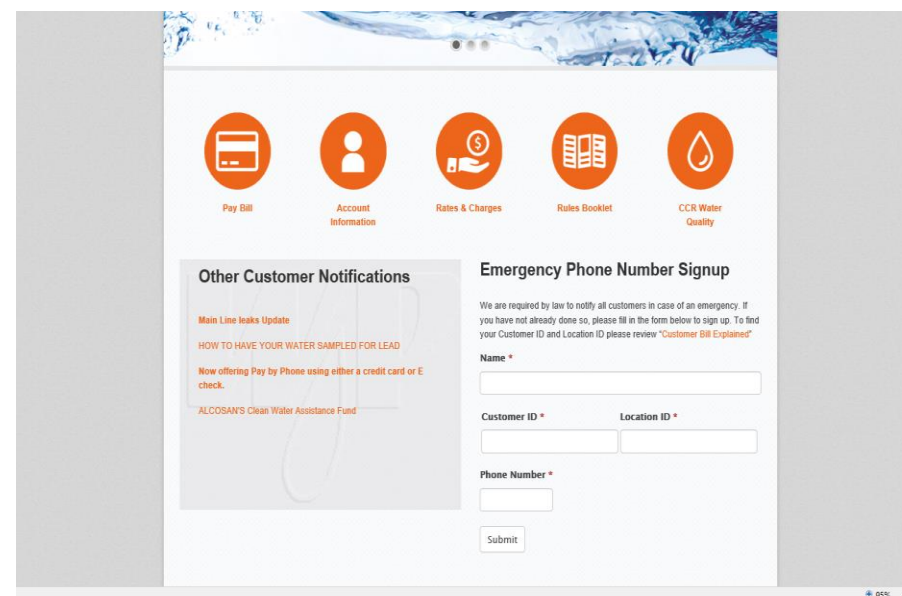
Pay Bill

Account Information

Rates & Charges

Rules Booklet

CCR Water Quality

Other Customer Notifications

Main Line leaks Update

HOW TO HAVE YOUR WATER SAMPLED FOR LEAD

Now offering Pay by Phone using either a credit card or E check.

ALCOSAN'S Clean Water Assistance Fund

Emergency Phone Number Signup

We are required by law to notify all customers in case of an emergency. If you have not already done so, please fill in the form below to sign up. To find your Customer ID and Location ID please review "Customer Bill Explained"

Name *

Customer ID *

Location ID *

Phone Number *

Submit

95%